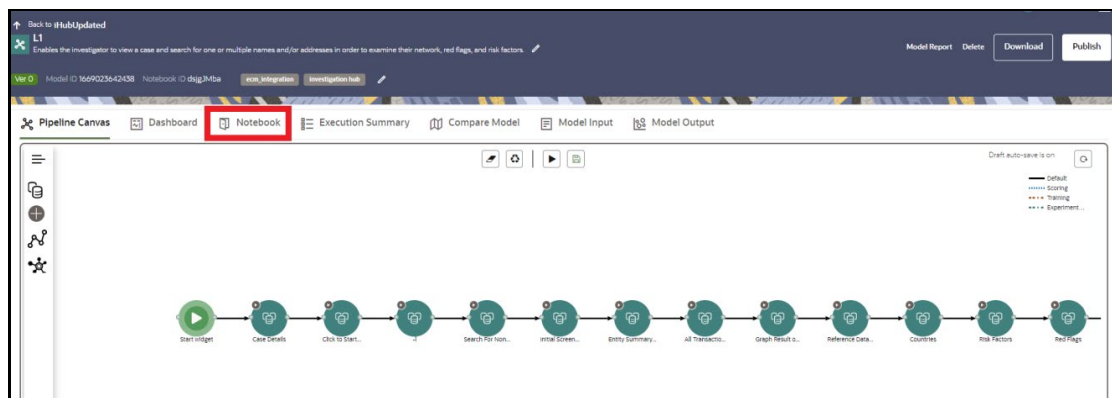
Back to iHubUpdated
L1
Enables the investigator to view a case and search for one or multiple names and/or addresses in order to examine their network, red flags, and risk factors.

Model Report Delete Download Publish

Ver 0 Model ID 1669023642438 Notebook ID dsjgJMba ecm_integration investigation hub

Pipeline Canvas Dashboard Notebook Execution Summary Compare Model Model Input Model Output

Draft auto-save is on

Default
Scoring
Training
Experiment...

Start Widget
Case Details
Click to Start...
-1
Search For Non...
Initial Screen...
Entity Summary...
All Transactio...
Graph Result o...
Reference Data...
Countries
Risk Factors
Red Flags